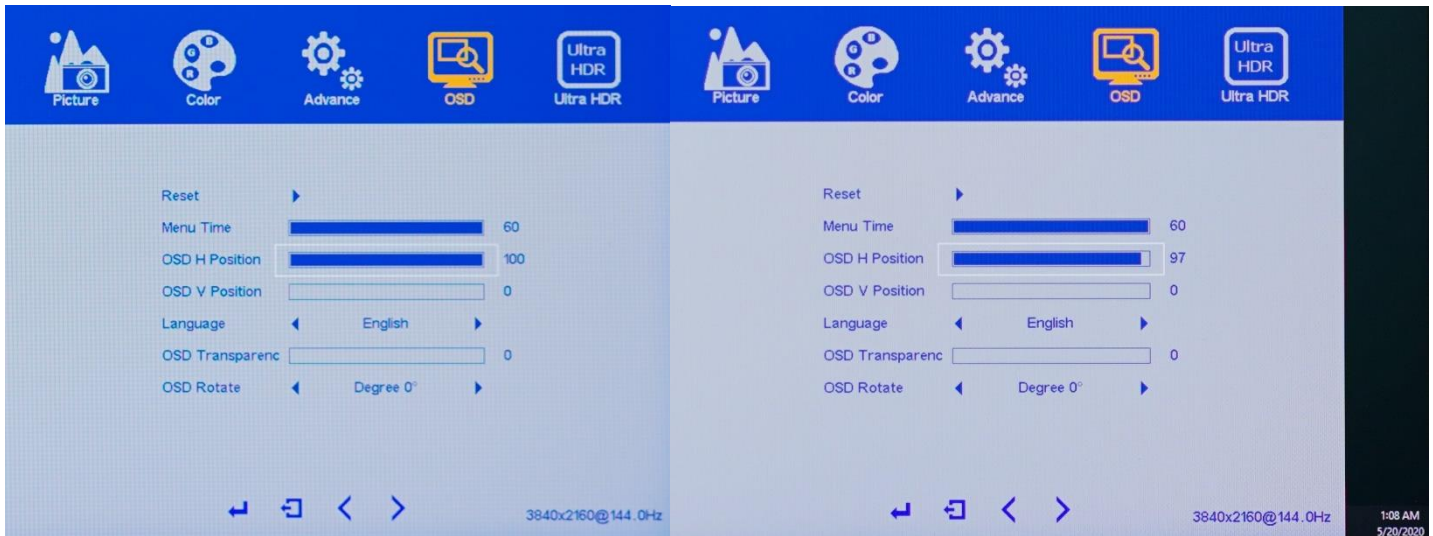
Picture Color Advance OSD Ultra HDR Ultra HDR

Reset
Menu Time 60
OSD H Position 100
OSD V Position 0
Language English
OSD Transparenc 0
OSD Rotate Degree 0°

3840x2160@144.0Hz

Picture Color Advance OSD Ultra HDR Ultra HDR

Reset
Menu Time 60
OSD H Position 97
OSD V Position 0
Language English
OSD Transparenc 0
OSD Rotate Degree 0°

3840x2160@144.0Hz

1:08 AM
5/20/2020